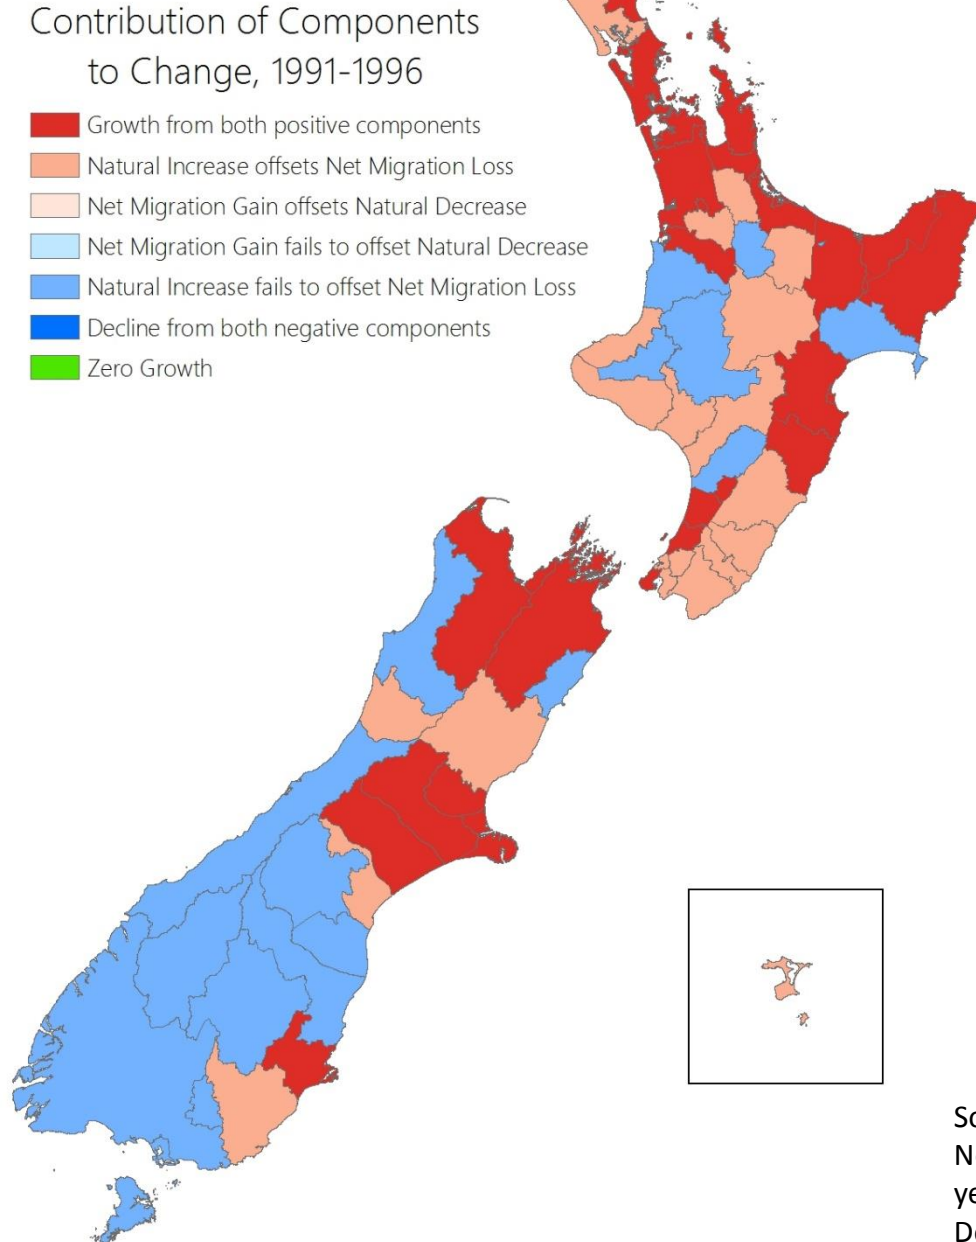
Contribution of Components to Change, 1991-1996

Growth from both positive components
Natural Increase offsets Net Migration Loss
Net Migration Gain offsets Natural Decrease
Net Migration Gain fails to offset Natural Decrease
Natural Increase fails to offset Net Migration Loss
Decline from both negative components
Zero Growth

Sc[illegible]
N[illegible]
ye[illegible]
De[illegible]